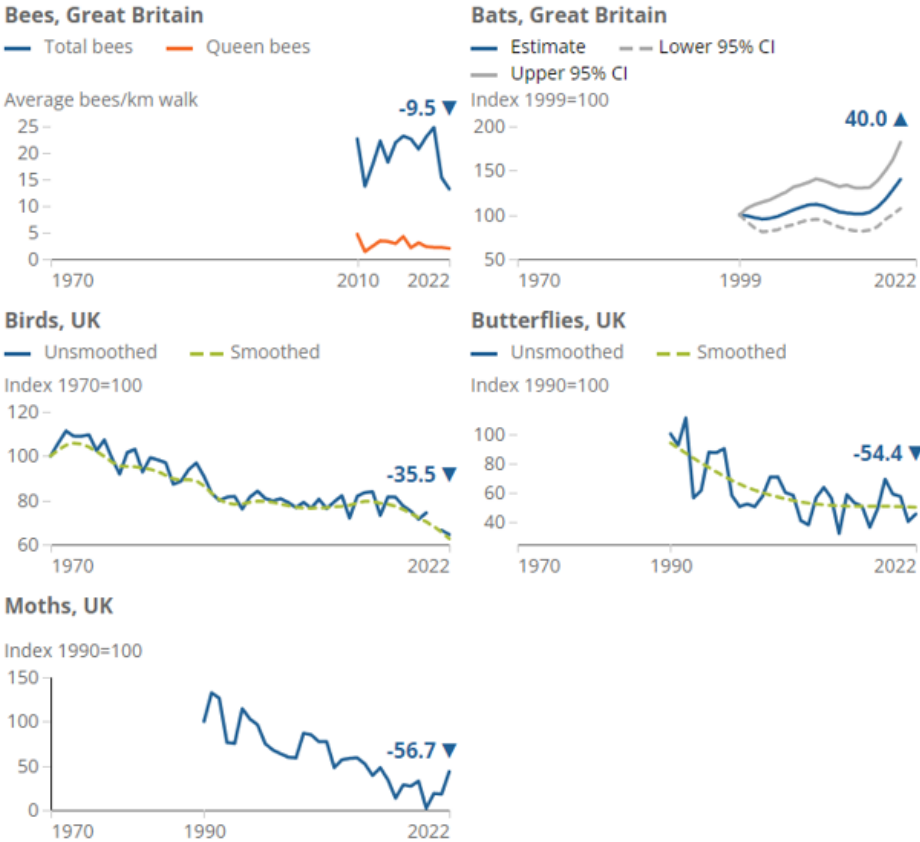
Bees, Great Britain
Total bees Queen bees

Average bees/km walk
-9.5 ▼
25
20
15
10
5
0
1970 2010 2022

Bats, Great Britain
Estimate Lower 95% CI
Upper 95% CI
Index 1999=100
40.0 ▲
200
150
100
50
1970 1999 2022

Birds, UK
Unsmoothed Smoothed
Index 1970=100
120
100
80
60
-35.5 ▼
1970 2022

Butterflies, UK
Unsmoothed Smoothed
Index 1990=100
100
80
60
40
-54.4 ▼
1970 1990 2022

Moths, UK
Index 1990=100
150
100
50
0
-56.7 ▼
1970 1990 2022